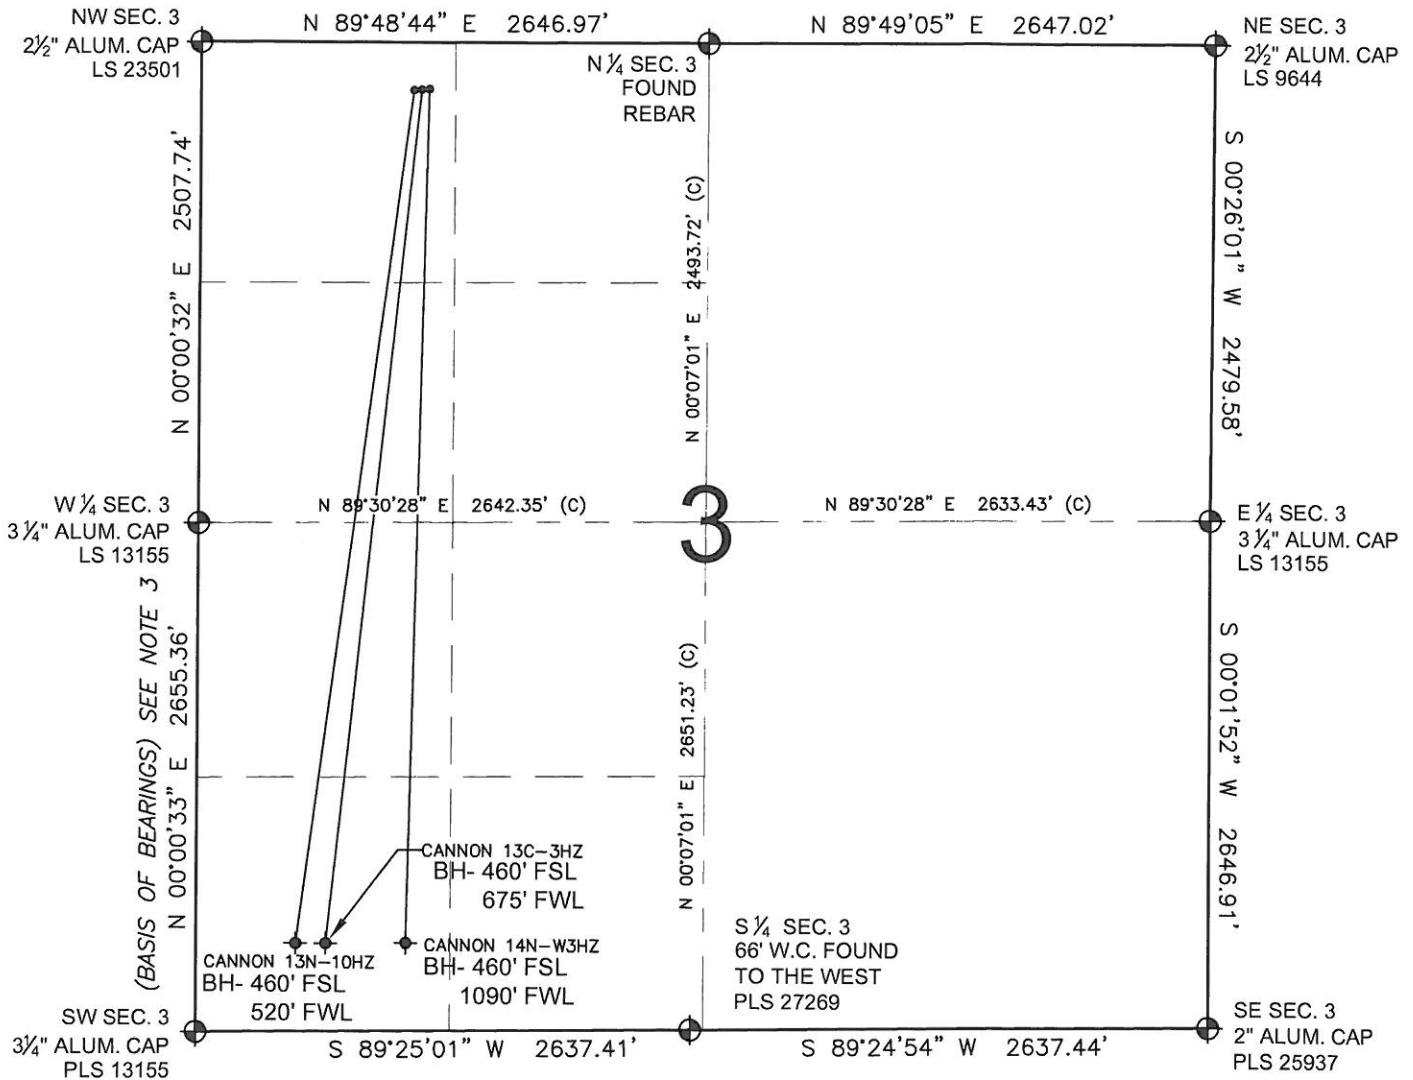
NW SEC. 3
2½" ALUM. CAP
LS 23501

N 89°48'44" E 2646.97'

N 89°49'05" E 2647.02'

NE SEC. 3
2½" ALUM. CAP
LS 9644

N ¼ SEC. 3
FOUND
REBAR

N 00°00'32" E 2507.74'

N 00°07'01" E 2493.72' (C)

S 00°26'01" W 2479.58'

W ¼ SEC. 3
3 ¼" ALUM. CAP
LS 13155

N 89°30'28" E 2642.35' (C)

3

N 89°30'28" E 2633.43' (C)

E ¼ SEC. 3
3 ¼" ALUM. CAP
LS 13155

(BASIS OF BEARINGS) SEE NOTE 3
N 00°00'33" E 2655.36'

N 00°07'01" E 2651.23' (C)

S 00°01'52" W 2646.91'

CANNON 13C-3HZ
BH- 460' FSL
675' FWL

CANNON 13N-10HZ
BH- 460' FSL
520' FWL

CANNON 14N-W3HZ
BH- 460' FSL
1090' FWL

S ¼ SEC. 3
66' W.C. FOUND
TO THE WEST
PLS 27269

SW SEC. 3
3¼" ALUM. CAP
PLS 13155

S 89°25'01" W 2637.41'

S 89°24'54" W 2637.44'

SE SEC. 3
2" ALUM. CAP
PLS 25937